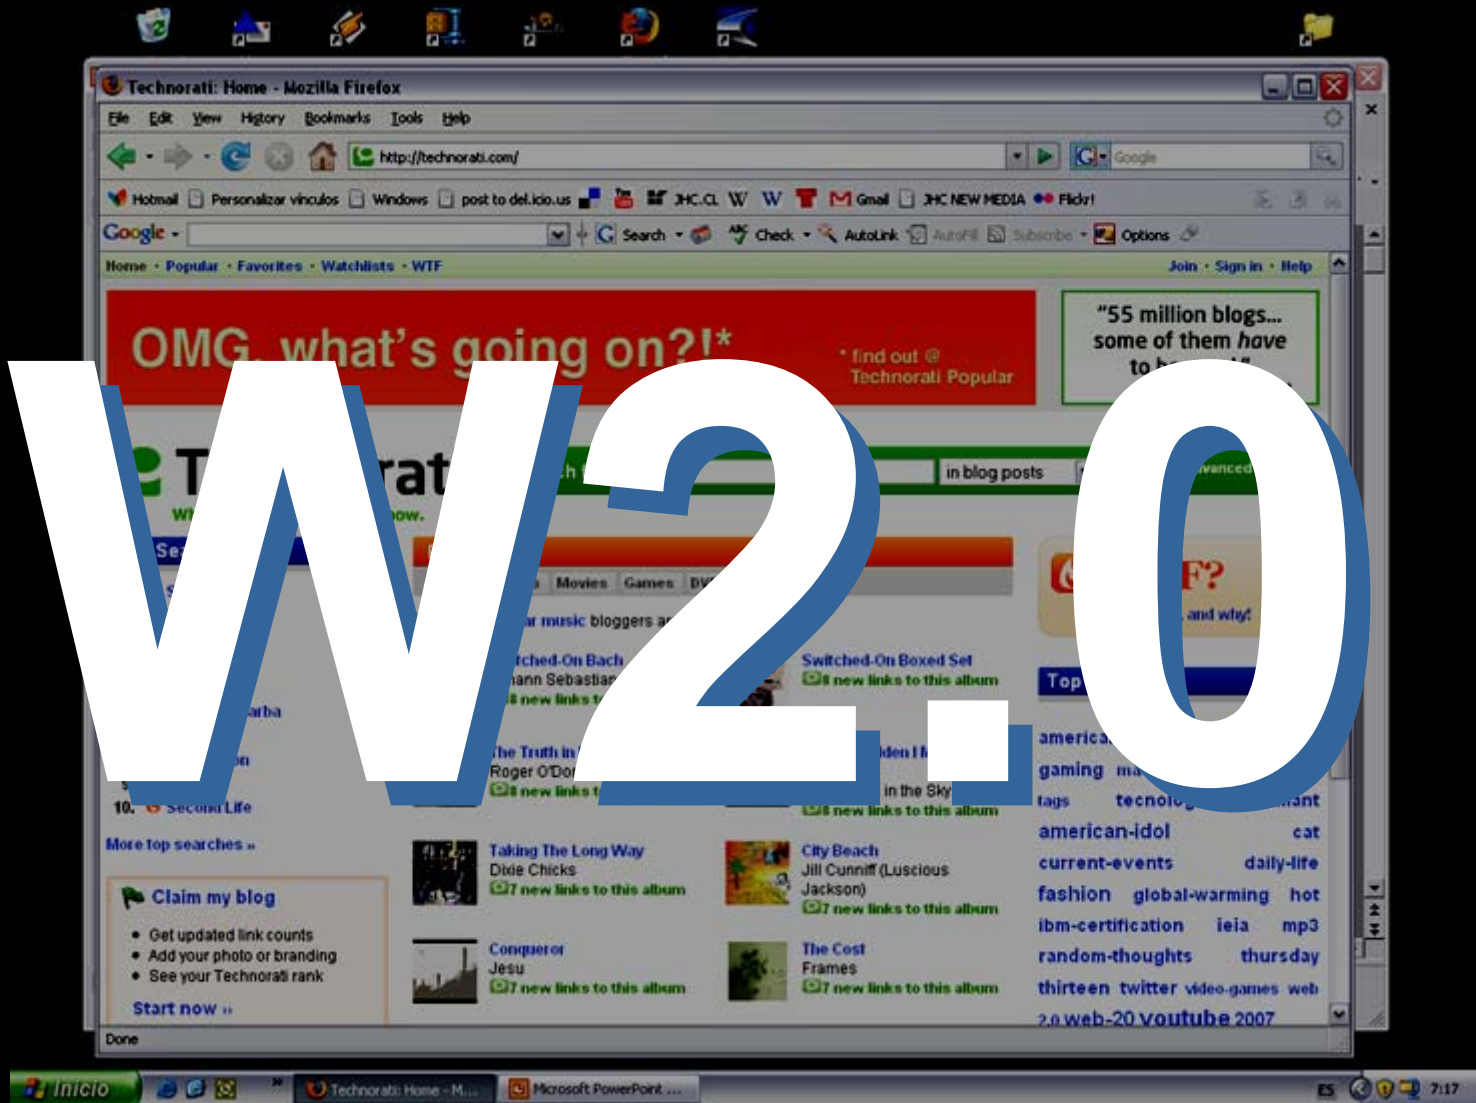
W2.0

Technorati: Home - Mozilla Firefox

File Edit View History Bookmarks Tools Help

http://technorati.com/

Google

Hotmail Personalizar vínculos Windows post to del.icio.us JHC.CL W W Gmail JHC NEW MEDIA Flickr!

Google Search Check AutoLink AutoFill Subscribe Options

Home · Popular · Favorites · Watchlists · WTF

Join · Sign in · Help

OMG, what's going on?!*

* find out @ Technorati Popular

"55 million blogs... some of them have to

in blog posts

Movies Games

music bloggers

Switched-On Bach
Johann Sebastian
new links to this album

Switched-On Boxed Set
8 new links to this album

The Truth in
Roger O'Don
new links

in the Sky
new links to this album

10. Second Life

More top searches »

Taking The Long Way
Dixie Chicks
7 new links to this album

City Beach
Jill Cunniff (Luscious Jackson)
7 new links to this album

Claim my blog

Get updated link counts
Add your photo or branding
See your Technorati rank

Start now »

Conqueror
Jesu
7 new links to this album

The Cost
Frames
7 new links to this album

Top

america
gaming
tags tecnolo
american-idol cat
current-events daily-life
fashion global-warming hot
ibm-certification ieia mp3
random-thoughts thursday
thirteen twitter video-games web
2.0 web-20 youtube 2007

Done

Inicio

Technorati: Home - M...

Microsoft PowerPoint ...

ES 7:17